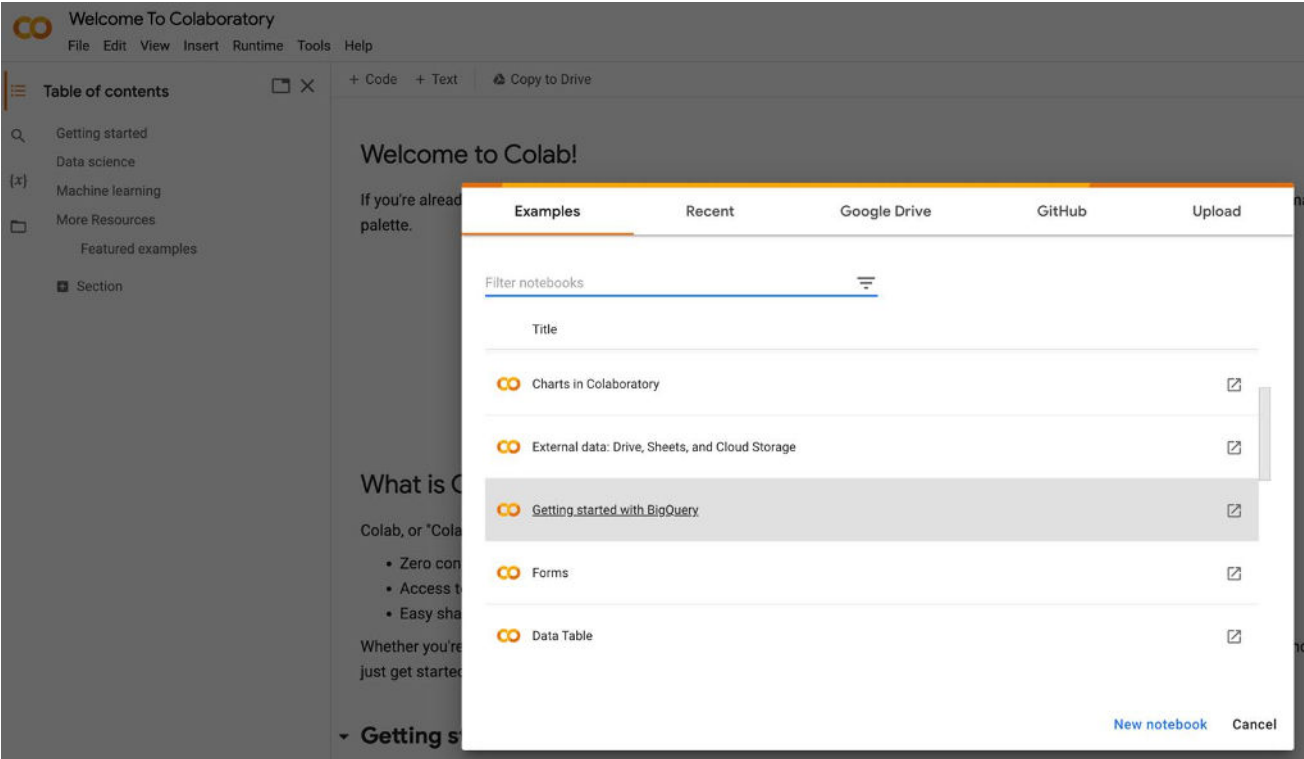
CO Welcome To Colaboratory

File Edit View Insert Runtime Tools Help

Table of contents

Getting started
Data science
Machine learning
More Resources
Featured examples

Section

+ Code + Text Copy to Drive

Welcome to Colab!

If you're alread

palette.

What is C

Colab, or "Cola

• Zero con
• Access t
• Easy sha

Whether you're

just get startec

Getting st

| Examples | Recent | Google Drive | GitHub | Upload |
|---|---|---|---|---|

Filter notebooks

Title

CO Charts in Colaboratory

CO External data: Drive, Sheets, and Cloud Storage

CO Getting started with BigQuery

CO Forms

CO Data Table

New notebook Cancel